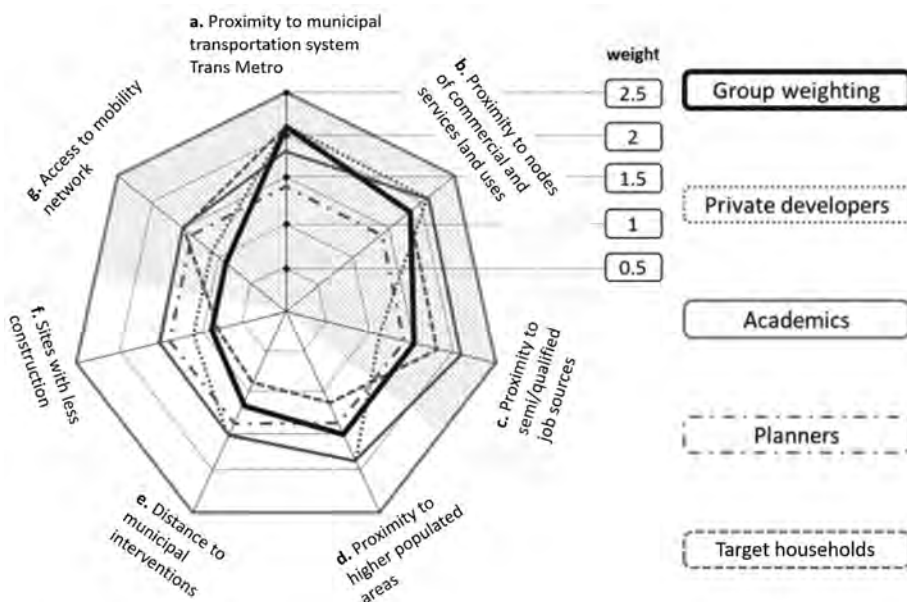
a. Proximity to municipal transportation system Trans Metro

b. Proximity to nodes of commercial and services land uses

c. Proximity to semi/qualified job sources

d. Proximity to higher populated areas

e. Distance to municipal interventions

f. Sites with less construction

g. Access to mobility network

weight

2.5

2

1.5

1

0.5

Group weighting

Private developers

Academics

Planners

Target households